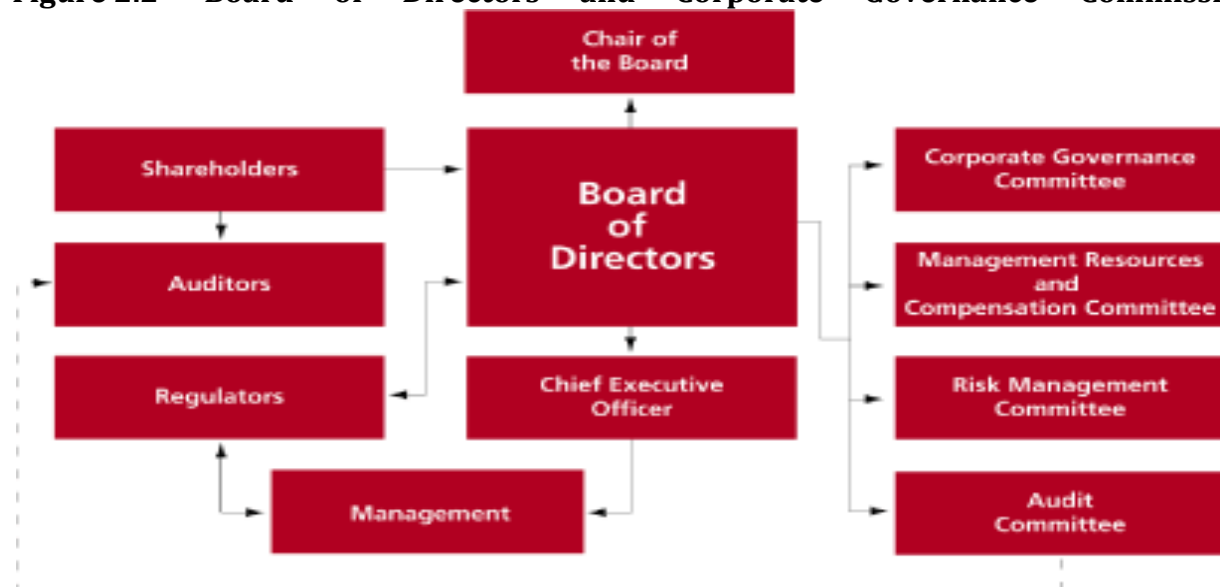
Figure 2.2 Board of Directors and Corporate Governance Commissi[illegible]

Chair of the Board

Shareholders

Board of Directors

Corporate Governance Committee

Auditors

Management Resources and Compensation Committee

Regulators

Chief Executive Officer

Risk Management Committee

Management

Audit Committee